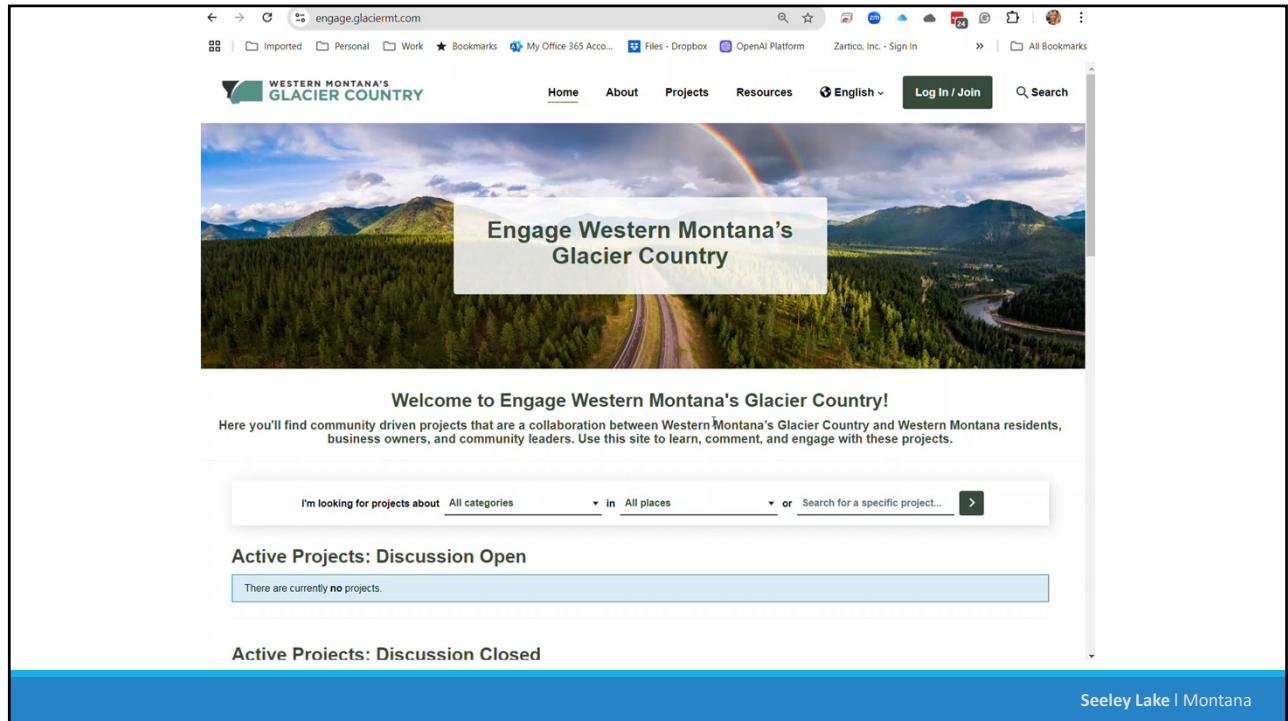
engage.glaciermt.com

Imported Personal Work Bookmarks My Office 365 Acco... Files - Dropbox OpenAI Platform Zartico, Inc. - Sign In » All Bookmarks

WESTERN MONTANA'S GLACIER COUNTRY

Home About Projects Resources English Log In / Join Search

Engage Western Montana's Glacier Country

Welcome to Engage Western Montana's Glacier Country!

Here you'll find community driven projects that are a collaboration between Western Montana's Glacier Country and Western Montana residents, business owners, and community leaders. Use this site to learn, comment, and engage with these projects.

I'm looking for projects about All categories in All places or Search for a specific project...

Active Projects: Discussion Open

There are currently **no** projects.

Active Projects: Discussion Closed

Seeley Lake | Montana